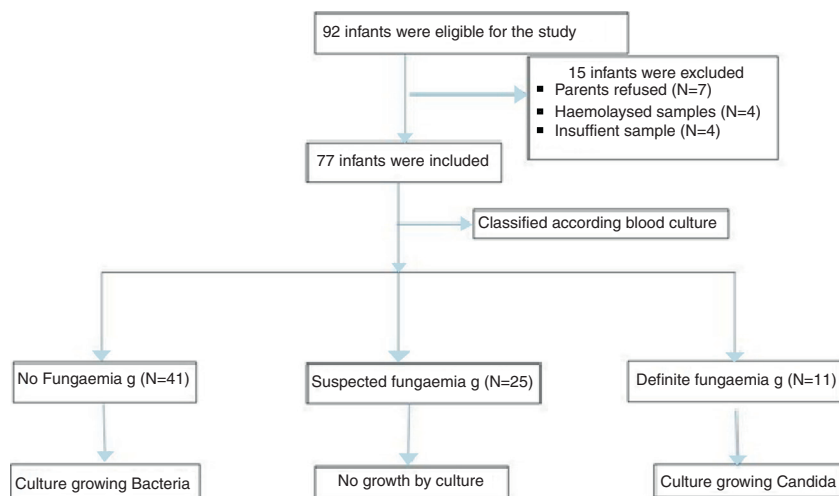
92 infants were eligible for the study

15 infants were excluded
- Parents refused (N=7)
- Haemolaysed samples (N=4)
- Insuffient sample (N=4)

77 infants were included

Classified according blood culture

No Fungaemia g (N=41)

Suspected fungaemia g (N=25)

Definite fungaemia g (N=11)

Culture growing Bacteria

No growth by culture

Culture growing Candida